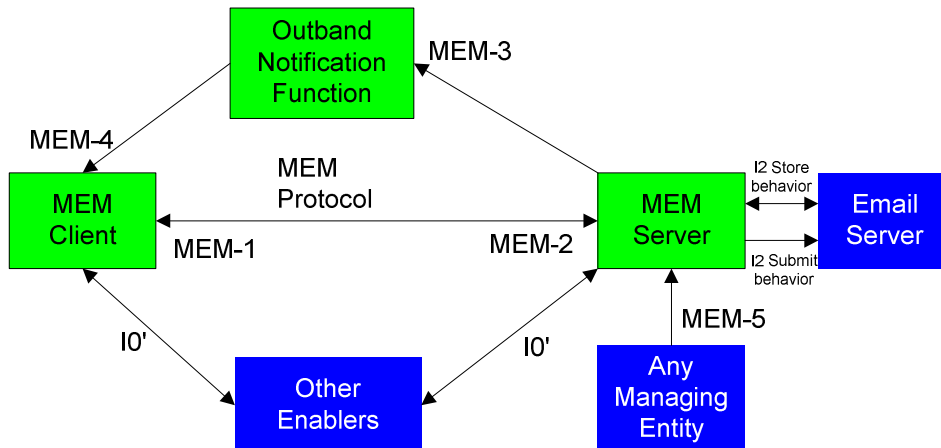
Outband Notification Function

MEM-3

MEM-4

MEM Protocol

MEM Client

MEM-1

MEM-2

MEM Server

I2 Store behavior

I2 Submit behavior

Email Server

MEM-5

I0'

I0'

Other Enablers

Any Managing Entity